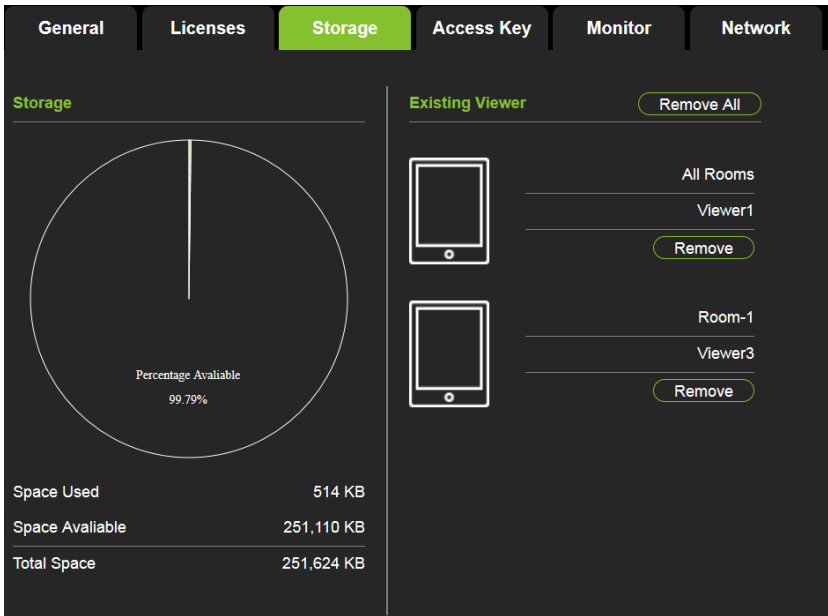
General Licenses Storage Access Key Monitor Network

Storage

Percentage Avaliable
99.79%

Space Used 514 KB
Space Avaliable 251,110 KB
Total Space 251,624 KB

Existing Viewer
Remove All

All Rooms
Viewer1
Remove

Room-1
Viewer3
Remove